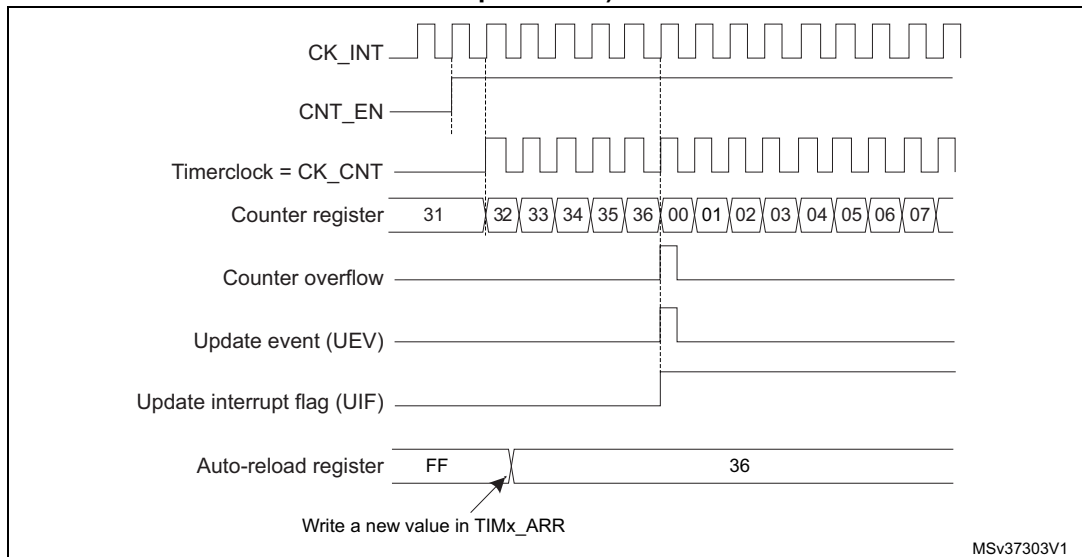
CK_INT

CNT_EN

Timerclock = CK_CNT

Counter register 31 32 33 34 35 36 00 01 02 03 04 05 06 07

Counter overflow

Update event (UEV)

Update interrupt flag (UIF)

Auto-reload register FF 36

Write a new value in TIMx_ARR

MSv37303V1